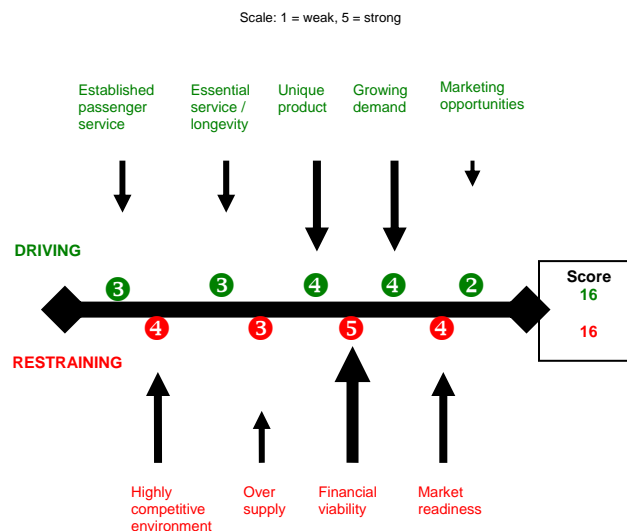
Scale: 1 = weak, 5 = strong

Established passenger service

Essential service / longevity

Unique product

Growing demand

Marketing opportunities

DRIVING

3 3 4 4 2

Score
16

16

4 3 5 4

RESTRAINING

Highly competitive environment

Over supply

Financial viability

Market readiness